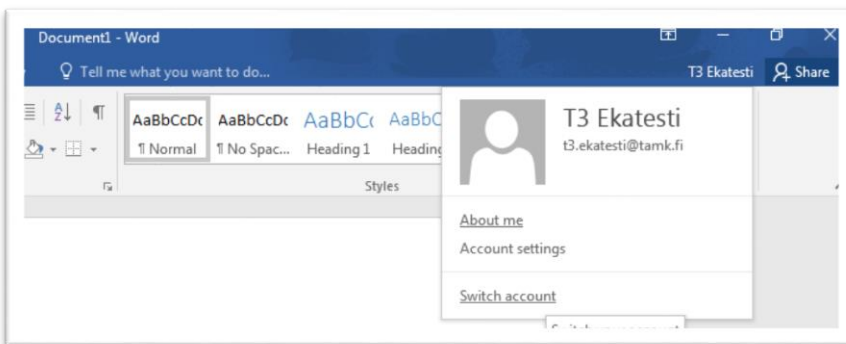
Document1 - Word

Tell me what you want to do...

T3 Ekatesti

Share

AaBbCcDc
¶ Normal

AaBbCcDc
¶ No Spac...

AaBbCc
Heading 1

AaBbC
Heading

Styles

T3 Ekatesti

t3.ekatesti@tamk.fi

About me

Account settings

Switch account

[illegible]